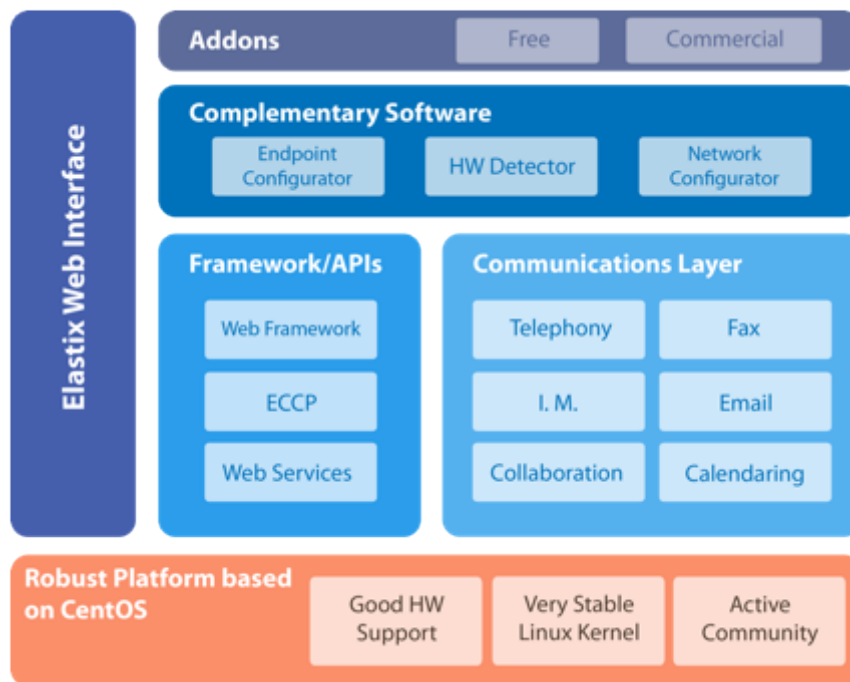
Elastix Web Interface

Addons
Free
Commercial

Complementary Software
Endpoint Configurator
HW Detector
Network Configurator

Framework/APIs
Web Framework
ECCP
Web Services

Communications Layer
Telephony
Fax
I. M.
Email
Collaboration
Calendaring

Robust Platform based on CentOS
Good HW Support
Very Stable Linux Kernel
Active Community